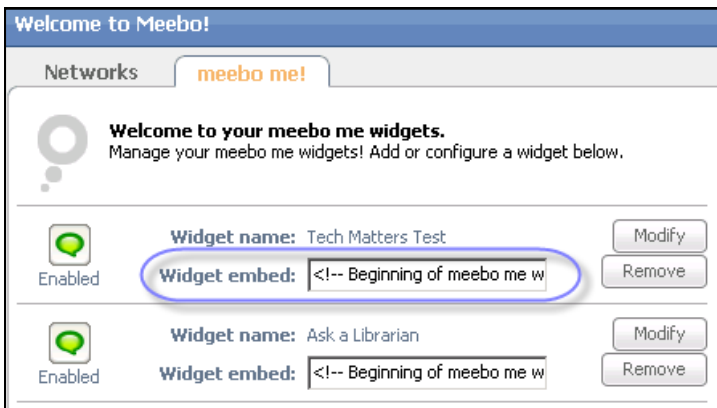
Welcome to Meebo!

Networks meebo me!

**Welcome to your meebo me widgets.**
Manage your meebo me widgets! Add or configure a widget below.

Enabled
Widget name: Tech Matters Test
Widget embed: <!-- Beginning of meebo me w
Modify
Remove

Enabled
Widget name: Ask a Librarian
Widget embed: <!-- Beginning of meebo me w
Modify
Remove